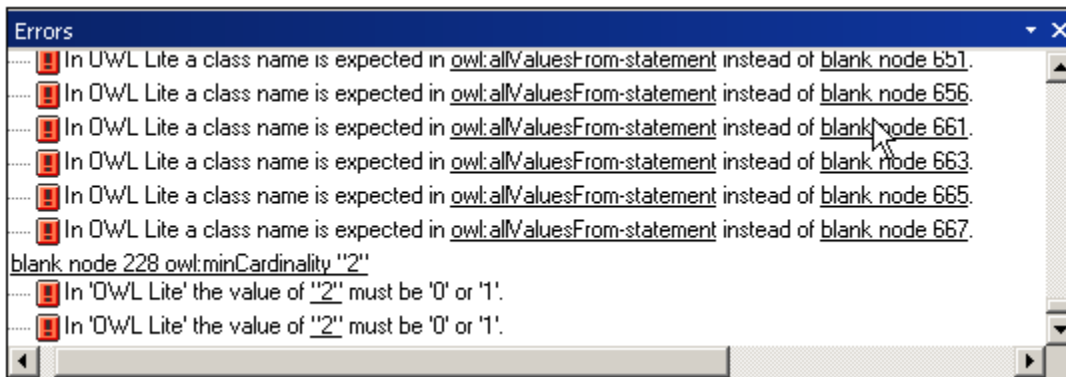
Errors

In OWL Lite a class name is expected in owl:allValuesFrom-statement instead of blank node 651.
In OWL Lite a class name is expected in owl:allValuesFrom-statement instead of blank node 656.
In OWL Lite a class name is expected in owl:allValuesFrom-statement instead of blank node 661.
In OWL Lite a class name is expected in owl:allValuesFrom-statement instead of blank node 663.
In OWL Lite a class name is expected in owl:allValuesFrom-statement instead of blank node 665.
In OWL Lite a class name is expected in owl:allValuesFrom-statement instead of blank node 667.
blank node 228 owl:minCardinality "2"
In 'OWL Lite' the value of "2" must be '0' or '1'.
In 'OWL Lite' the value of "2" must be '0' or '1'.